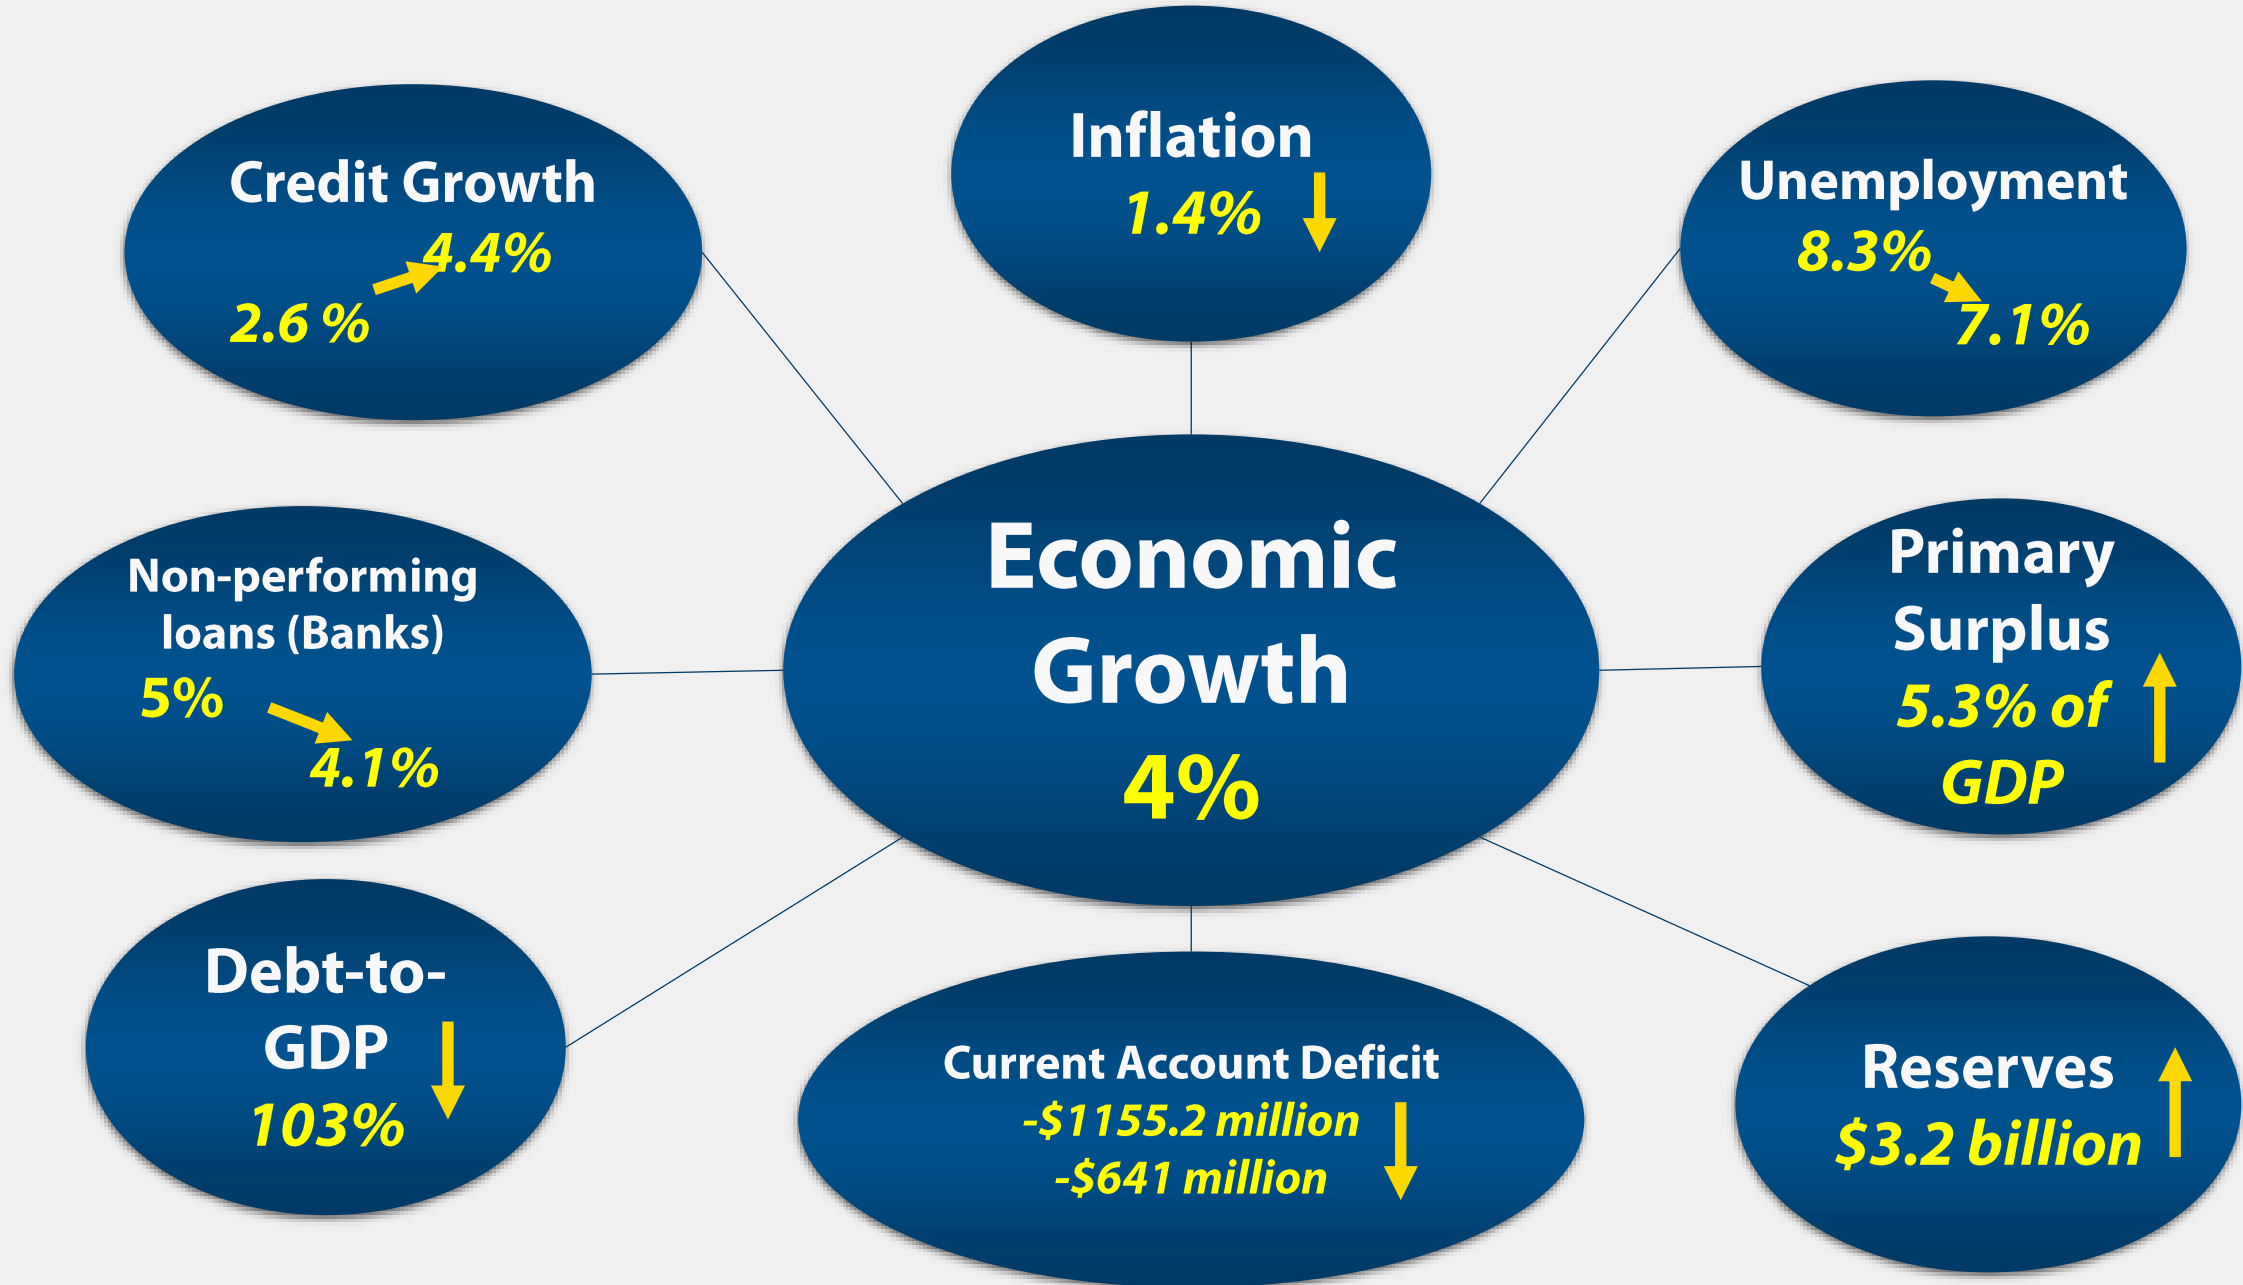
Credit Growth
2.6 %
4.4%

Inflation
1.4%

Unemployment
8.3%
7.1%

Non-performing loans (Banks)
5%
4.1%

Economic Growth
4%

Primary Surplus
5.3% of GDP

Debt-to-GDP
103%

Current Account Deficit
-\$1155.2 million
-\$641 million

Reserves
\$3.2 billion